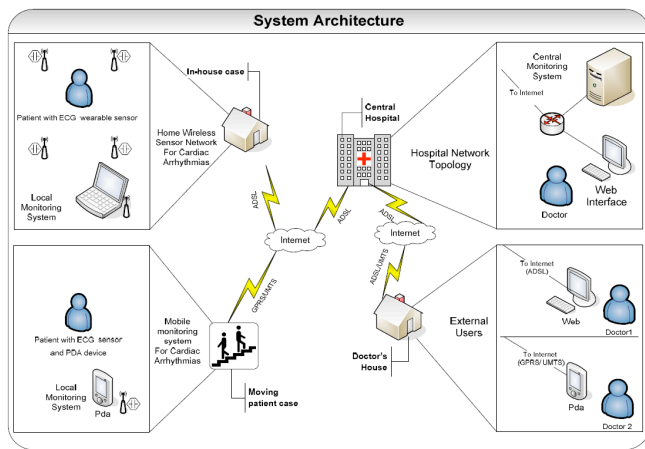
System Architecture

Patient with ECG wearable sensor

Local Monitoring System

In-house case

Home Wireless Sensor Network For Cardiac Arrhythmias

Central Hospital

Hospital Network Topology

Central Monitoring System

To Internet

Doctor

Web Interface

ADSL

ADSL

Internet

ADSL

Internet

GPRS/UMTS

ADSL/UMTS

Patient with ECG sensor and PDA device

Local Monitoring System

Pda

Mobile monitoring system For Cardiac Arrhythmias

Moving patient case

Doctor's House

External Users

To Internet (ADSL)

Web

Doctor1

To Internet (GPRS/ UMTS)

Pda

Doctor 2